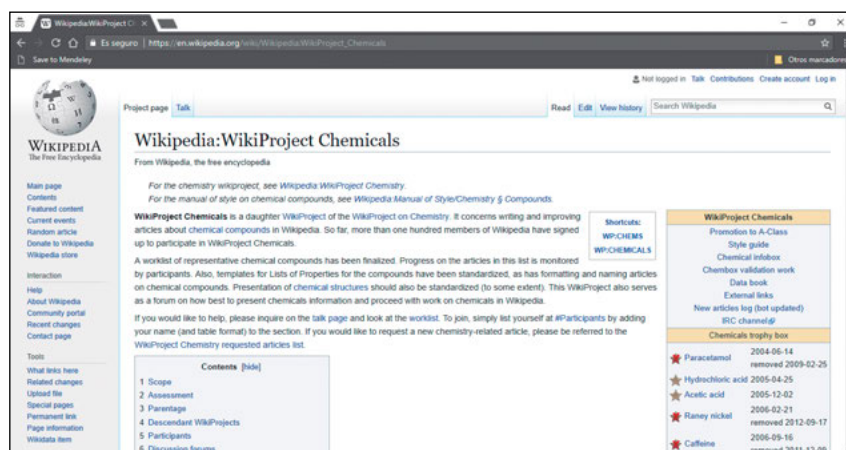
Wikipedia:WikiProject Ch ×

Es seguro | https://en.wikipedia.org/wiki/Wikipedia:WikiProject_Chemicals

Save to Mendeley

Otros marcadores

Not logged in Talk Contributions Create account Log in

WIKIPEDIA
The Free Encyclopedia

Project page Talk

Read Edit View history Search Wikipedia

Wikipedia:WikiProject Chemicals

From Wikipedia, the free encyclopedia

For the chemistry wikiproject, see Wikipedia:WikiProject Chemistry.
For the manual of style on chemical compounds, see Wikipedia:Manual of Style/Chemistry § Compounds.

Shortcuts:
WP:CHEMS
WP:CHEMICALS

WikiProject Chemicals is a daughter WikiProject of the WikiProject on Chemistry. It concerns writing and improving articles about chemical compounds in Wikipedia. So far, more than one hundred members of Wikipedia have signed up to participate in WikiProject Chemicals.

A worklist of representative chemical compounds has been finalized. Progress on the articles in this list is monitored by participants. Also, templates for Lists of Properties for the compounds have been standardized, as has formatting and naming articles on chemical compounds. Presentation of chemical structures should also be standardized (to some extent). This WikiProject also serves as a forum on how best to present chemicals information and proceed with work on chemicals in Wikipedia.

If you would like to help, please inquire on the talk page and look at the worklist. To join, simply list yourself at #Participants by adding your name (and table format) to the section. If you would like to request a new chemistry-related article, please be referred to the WikiProject Chemistry requested articles list.

Contents [hide]
1 Scope
2 Assessment
3 Parentage
4 Descendant WikiProjects
5 Participants
6 Discussion forums

Main page
Contents
Featured content
Current events
Random article
Donate to Wikipedia
Wikipedia store

Interaction
Help
About Wikipedia
Community portal
Recent changes
Contact page

Tools
What links here
Related changes
Upload file
Special pages
Permanent link
Page information
Wikidata item

WikiProject Chemicals
Promotion to A-Class
Style guide
Chemical infobox
Chembox validation work
Data book
External links
New articles log (bot updated)
IRC channel

Chemicals trophy box
Paracetamol 2004-06-14 removed 2009-02-25
Hydrochloric acid 2005-04-25
Acetic acid 2005-12-02
Raney nickel 2006-02-21 removed 2012-09-17
Caffeine 2006-09-16 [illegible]